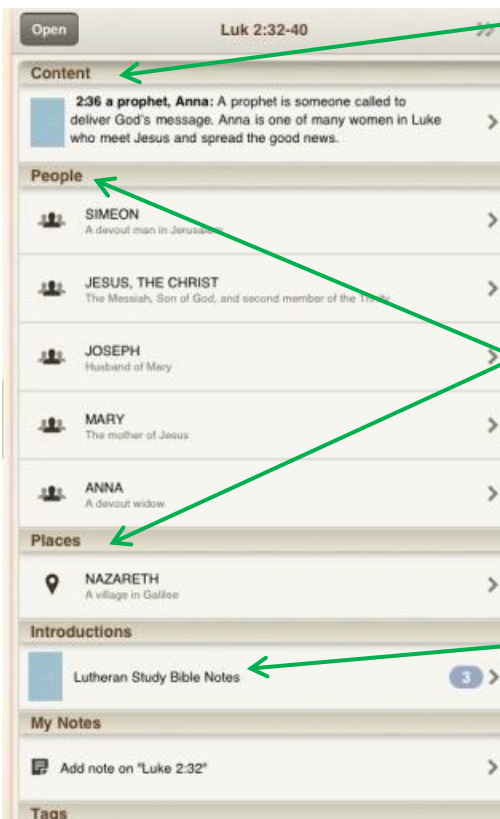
Open
Luk 2:32-40

Content

**2:36 a prophet, Anna:** A prophet is someone called to deliver God's message. Anna is one of many women in Luke who meet Jesus and spread the good news.

People

SIMEON
A devout man in Jerusalem

JESUS, THE CHRIST
The Messiah, Son of God, and second member of the Trinity

JOSEPH
Husband of Mary

MARY
The mother of Jesus

ANNA
A devout widow

Places

NAZARETH
A village in Galilee

Introductions

Lutheran Study Bible Notes
3

My Notes

Add note on "Luke 2:32"

Tags